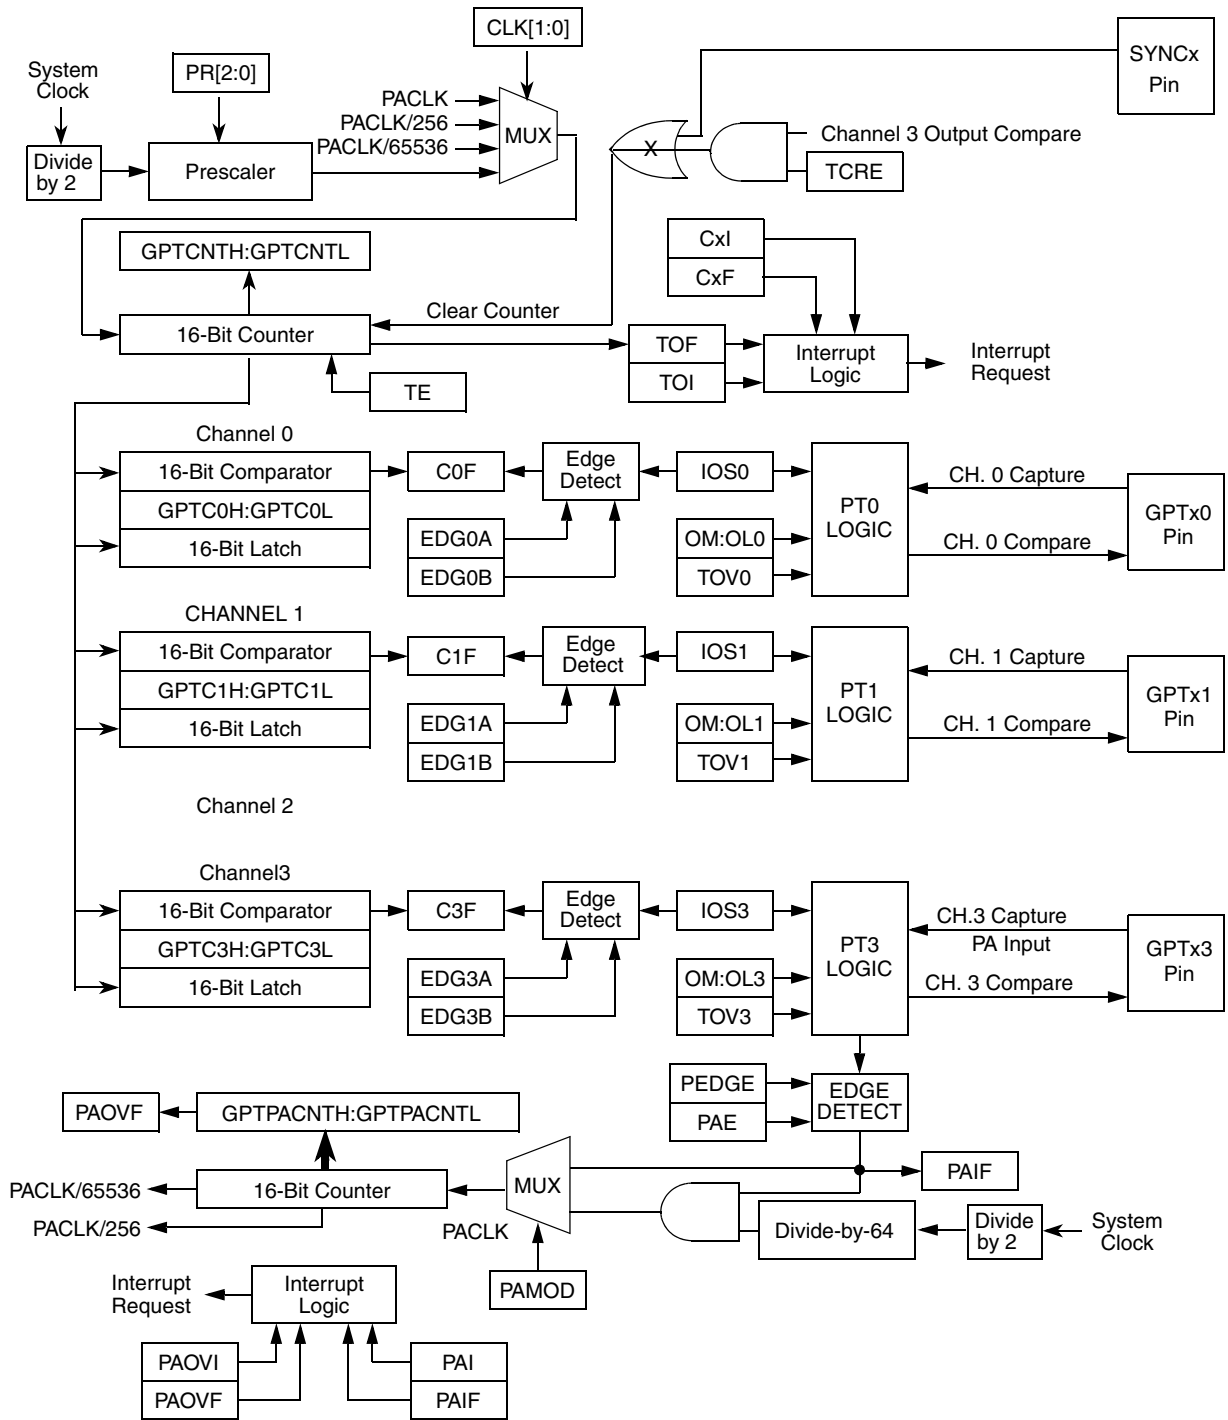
CLK[1:0]

SYNCx Pin

System Clock

PR[2:0]

PACLK
PACLK/256
PACLK/65536

MUX

X

Channel 3 Output Compare

Divide by 2

Prescaler

TCRE

GPTCNTH:GPTCNTL

CxI

CxF

Clear Counter

16-Bit Counter

TOF

TOI

Interrupt Logic

Interrupt Request

TE

Channel 0

16-Bit Comparator

C0F

Edge Detect

IOS0

PT0 LOGIC

CH. 0 Capture

GPTx0 Pin

GPTC0H:GPTC0L

EDG0A

OM:OL0

CH. 0 Compare

16-Bit Latch

EDG0B

TOV0

CHANNEL 1

16-Bit Comparator

C1F

Edge Detect

IOS1

PT1 LOGIC

CH. 1 Capture

GPTx1 Pin

GPTC1H:GPTC1L

EDG1A

OM:OL1

CH. 1 Compare

16-Bit Latch

EDG1B

TOV1

Channel 2

Channel3

16-Bit Comparator

C3F

Edge Detect

IOS3

PT3 LOGIC

CH.3 Capture

PA Input

GPTx3 Pin

GPTC3H:GPTC3L

EDG3A

OM:OL3

CH. 3 Compare

16-Bit Latch

EDG3B

TOV3

PEDGE

EDGE DETECT

PAOVF

GPTPACNTH:GPTPACNTL

PAE

PACLK/65536

16-Bit Counter

MUX

PAIF

PACLK/256

PACLK

Divide-by-64

Divide by 2

System Clock

Interrupt Request

Interrupt Logic

PAMOD

PAOVI

PAI

PAOVF

PAIF